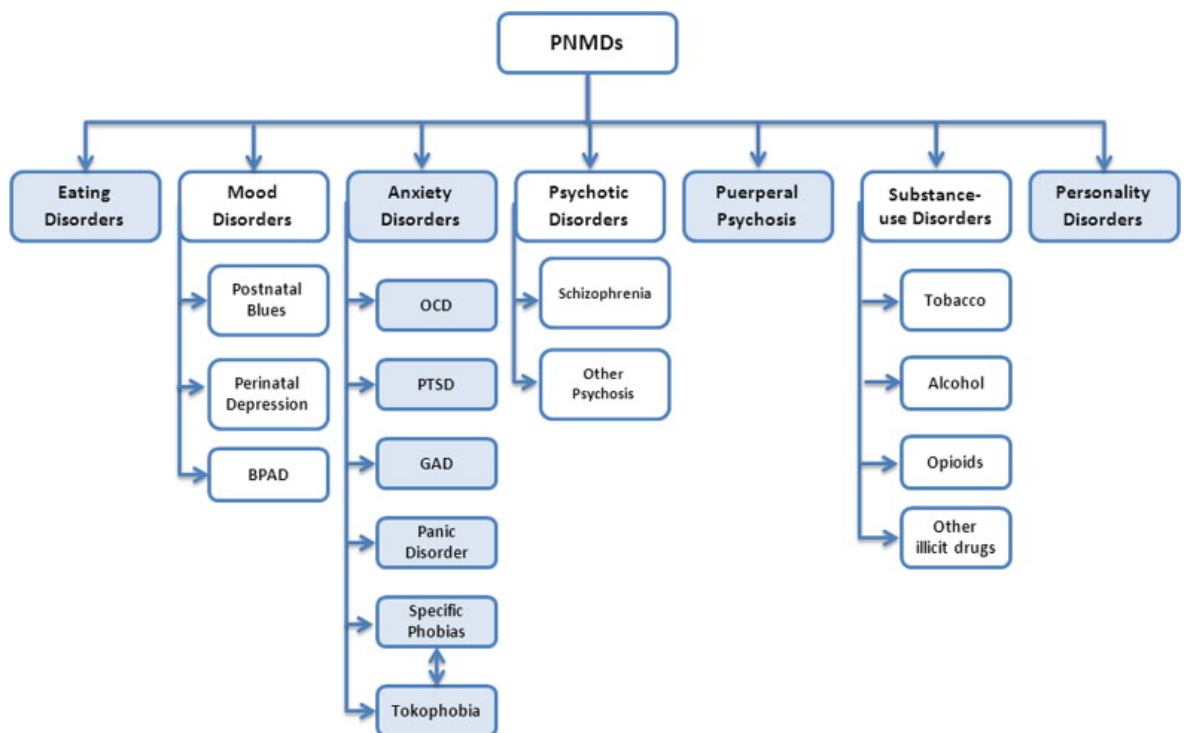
PNMDs

Eating Disorders

Mood Disorders

Postnatal Blues

Perinatal Depression

BPAD

Anxiety Disorders

OCD

PTSD

GAD

Panic Disorder

Specific Phobias

Tokophobia

Psychotic Disorders

Schizophrenia

Other Psychosis

Puerperal Psychosis

Substance-use Disorders

Tobacco

Alcohol

Opioids

Other illicit drugs

Personality Disorders